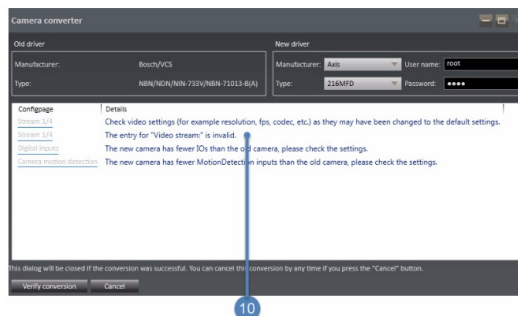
Camera converter

Old driver

Manufacturer: Bosch/VCS

Type: NBN/NDN/NIN-733V/NBN-71013-B(A)

New driver

Manufacturer: Axis

User name: root

Type: 216MFD

Password: ●●●●

| Configpage | Details |
|---|---|
| Stream 1/4 | Check video settings (for example resolution, fps, codec, etc.) as they may have been changed to the default settings. |
| Stream 1/4 | The entry for "Video stream" is invalid. |
| Digital inputs | The new camera has fewer IOs than the old camera, please check the settings. |
| Camera motion detection | The new camera has fewer MotionDetection inputs than the old camera, please check the settings. |

This dialog will be closed if the conversion was successful. You can cancel this conversion by any time if you press the "Cancel" button.

Verify conversion

Cancel

10